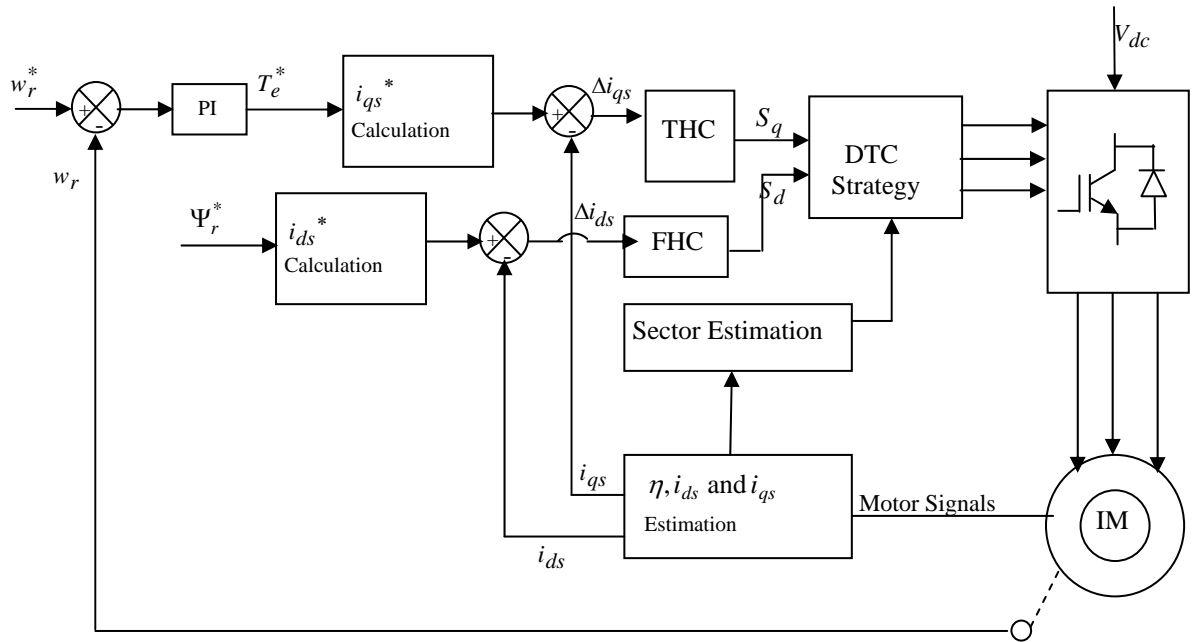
$w_r^*$
+
-
PI
$T_e^*$
$i_{qs}^*$ Calculation
+
-
$\Delta i_{qs}$
THC
$S_q$
DTC Strategy
$V_{dc}$
$w_r$
$\Psi_r^*$
$i_{ds}^*$ Calculation
+
-
$\Delta i_{ds}$
FHC
$S_d$
Sector Estimation
$i_{qs}$
$\eta, i_{ds}$ and $i_{qs}$ Estimation
Motor Signals
IM
$i_{ds}$